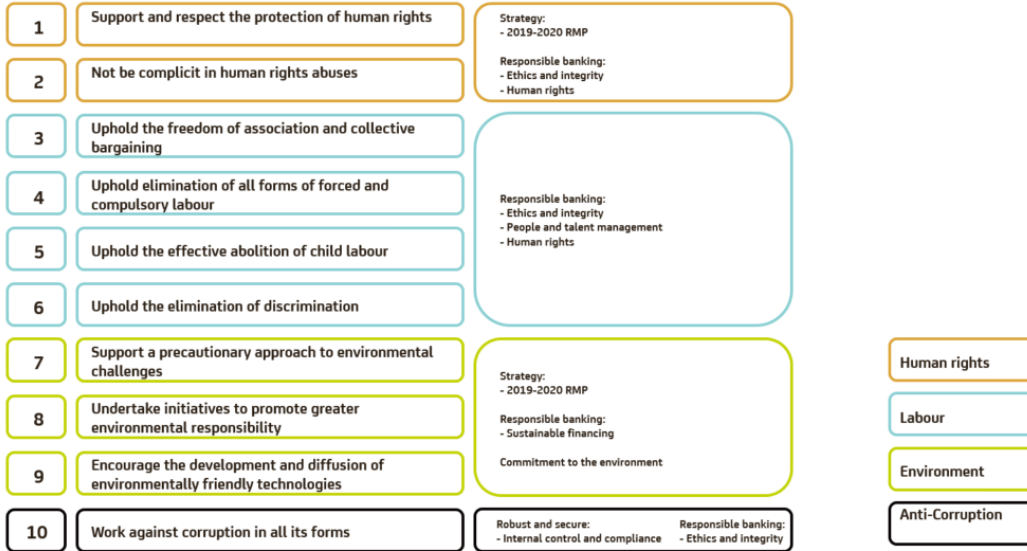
1 Support and respect the protection of human rights

2 Not be complicit in human rights abuses

Strategy:
- 2019-2020 RMP

Responsible banking:
- Ethics and integrity
- Human rights

3 Uphold the freedom of association and collective bargaining

4 Uphold elimination of all forms of forced and compulsory labour

5 Uphold the effective abolition of child labour

6 Uphold the elimination of discrimination

Responsible banking:
- Ethics and integrity
- People and talent management
- Human rights

7 Support a precautionary approach to environmental challenges

8 Undertake initiatives to promote greater environmental responsibility

9 Encourage the development and diffusion of environmentally friendly technologies

Strategy:
- 2019-2020 RMP

Responsible banking:
- Sustainable financing

Commitment to the environment

10 Work against corruption in all its forms

Robust and secure:
- Internal control and compliance

Responsible banking:
- Ethics and integrity

Human rights

Labour

Environment

Anti-Corruption